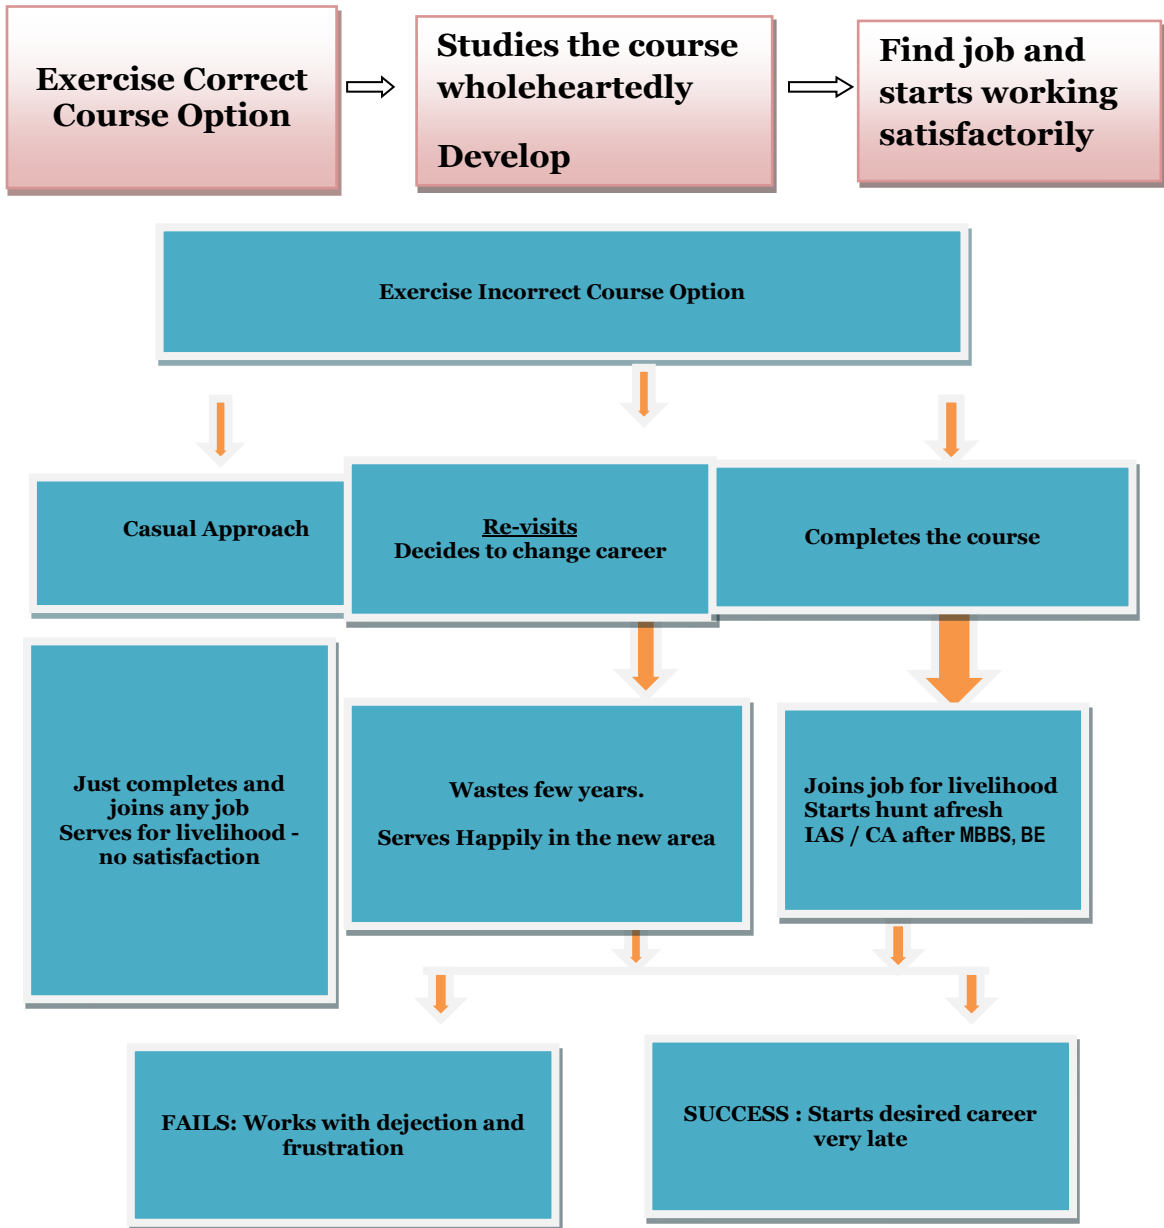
Exercise Correct Course Option

Studies the course wholeheartedly

Develop

Find job and starts working satisfactorily

Exercise Incorrect Course Option

Casual Approach

Re-visits
Decides to change career

Completes the course

Just completes and joins any job
Serves for livelihood - no satisfaction

Wastes few years.

Serves Happily in the new area

Joins job for livelihood
Starts hunt afresh
IAS / CA after MBBS, BE

FAILS: Works with dejection and frustration

SUCCESS : Starts desired career very late